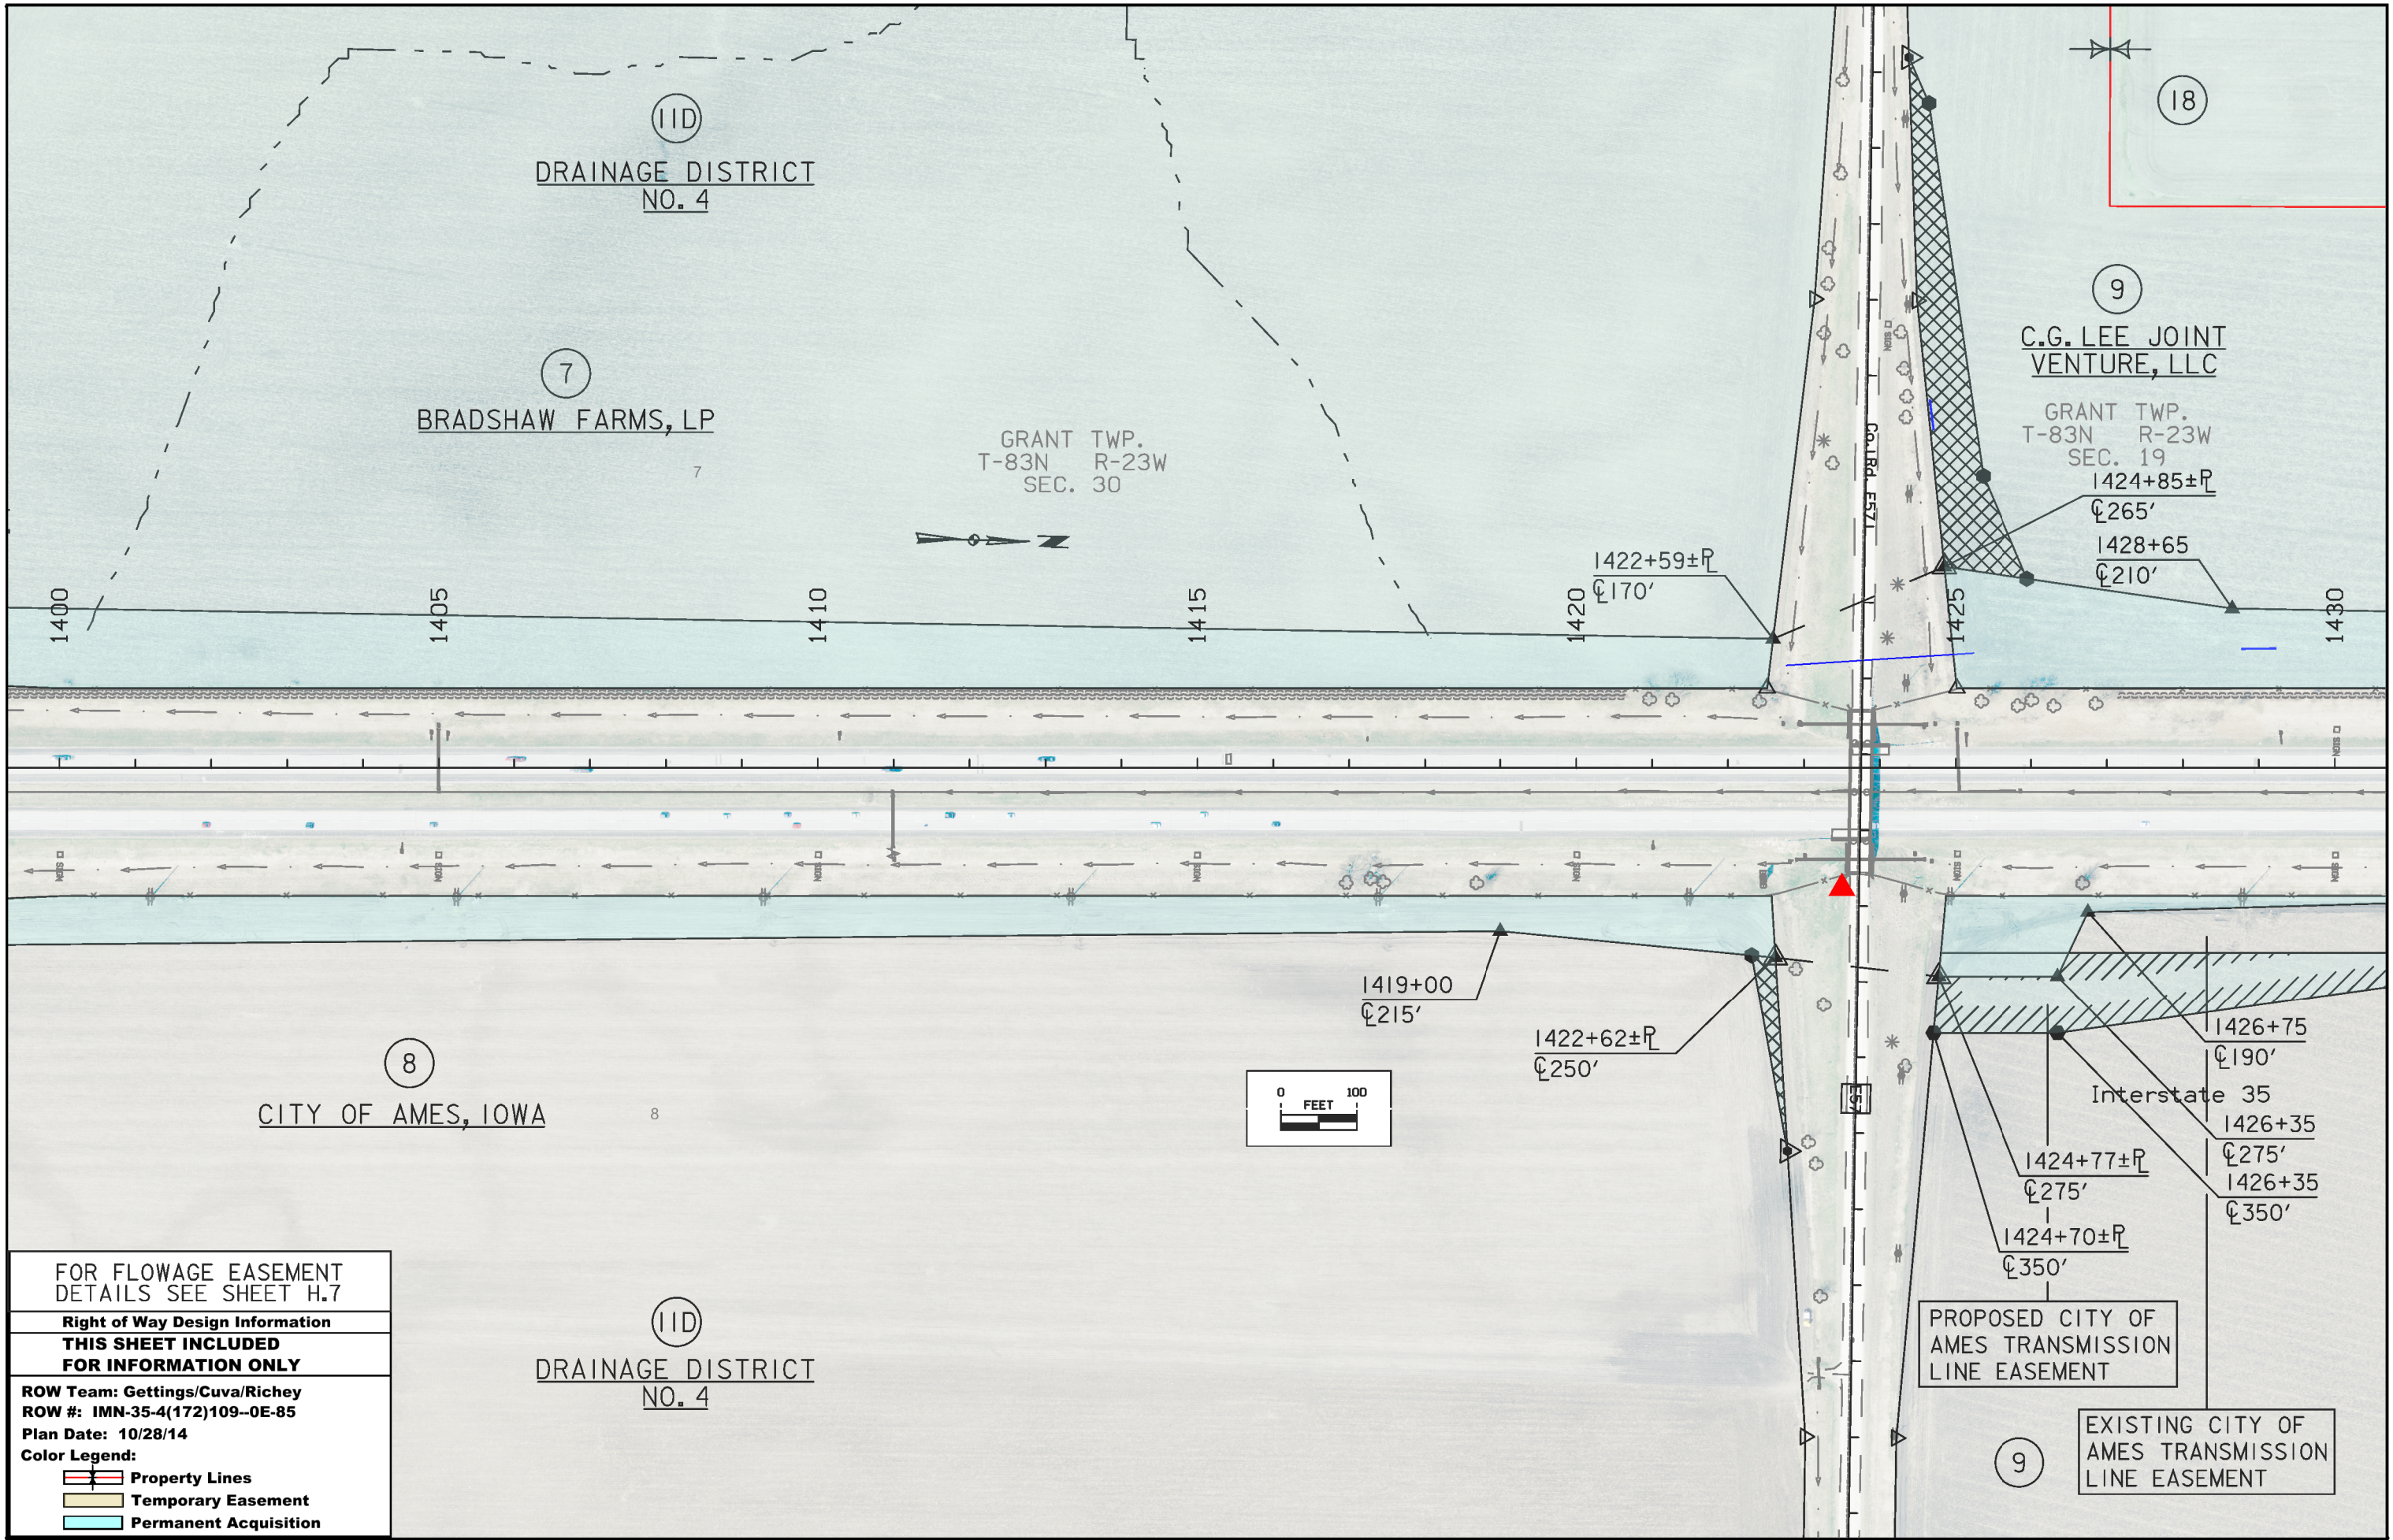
11D
DRAINAGE DISTRICT
NO. 4

18

9
C.G. LEE JOINT
VENTURE, LLC

GRANT TWP.
T-83N R-23W
SEC. 19

7
BRADSHAW FARMS, LP

7

GRANT TWP.
T-83N R-23W
SEC. 30

Co. Rd E57

1424+85±℞
℄265'

1428+65
℄210'

1422+59±℞
℄170'

1400
1405
1410
1415
1420
1425
1430

1419+00
℄215'

1422+62±℞
℄250'

8
CITY OF AMES, IOWA

8

0 FEET 100

1426+75
℄190'

Interstate 35

1426+35
℄275'

1426+35
℄350'

1424+77±℞
℄275'

1424+70±℞
℄350'

E57

PROPOSED CITY OF
AMES TRANSMISSION
LINE EASEMENT

EXISTING CITY OF
AMES TRANSMISSION
LINE EASEMENT

9

11D
DRAINAGE DISTRICT
NO. 4

FOR FLOWAGE EASEMENT
DETAILS SEE SHEET H.7

Right of Way Design Information
THIS SHEET INCLUDED
FOR INFORMATION ONLY

ROW Team: Gettings/Cuva/Richey
ROW #: IMN-35-4(172)109--0E-85
Plan Date: 10/28/14
Color Legend:
Property Lines
Temporary Easement
Permanent Acquisition